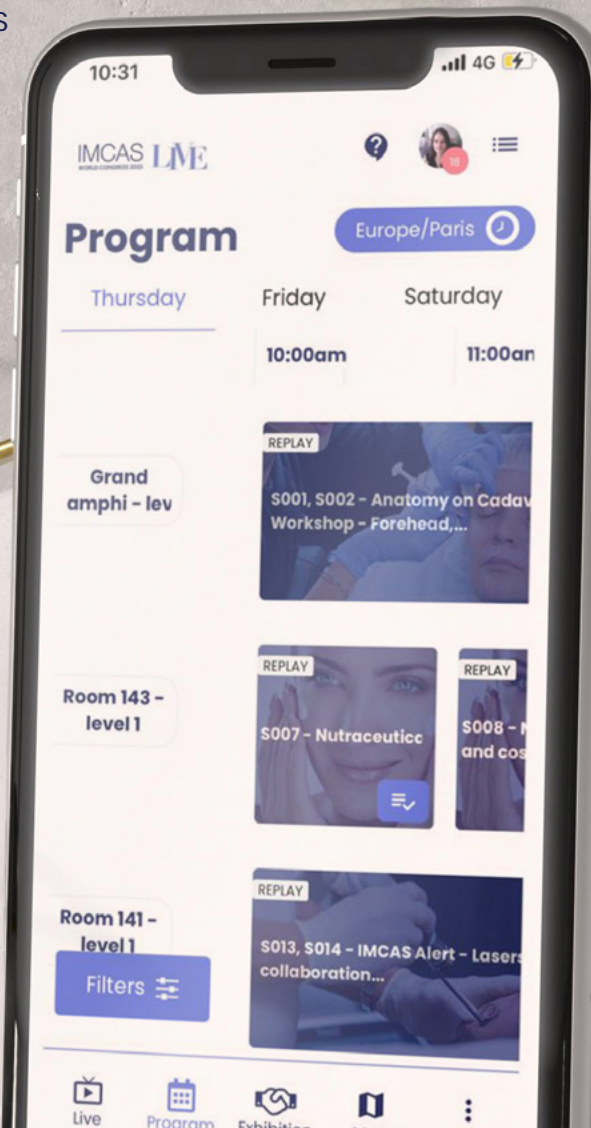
S

10:31

4G

IMCAS LIVE

WORLD CONGRESS 2023

18

Program

Europe/Paris

Thursday

Friday

Saturday

10:00am

11:00an

Grand amphi - lev

REPLAY

S001, S002 - Anatomy on Cadav Workshop - Forehead,...

Room 143 - level 1

REPLAY

S007 - Nutraceutic

REPLAY

S008 - and cos

Room 141 - level 1

REPLAY

S013, S014 - IMCAS Alert - Lasers collaboration...

Filters

Live

Program

Exhibition